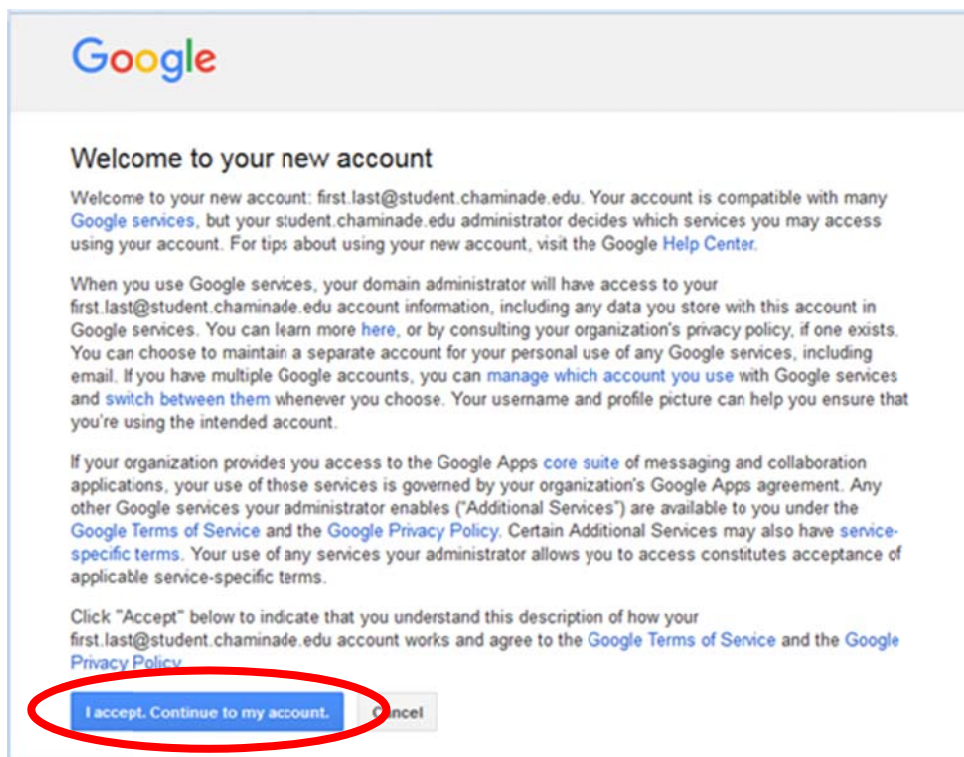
Google

Welcome to your new account

Welcome to your new account: first.last@student.chaminade.edu. Your account is compatible with many Google services, but your student.chaminade.edu administrator decides which services you may access using your account. For tips about using your new account, visit the Google Help Center.

When you use Google services, your domain administrator will have access to your first.last@student.chaminade.edu account information, including any data you store with this account in Google services. You can learn more here, or by consulting your organization's privacy policy, if one exists. You can choose to maintain a separate account for your personal use of any Google services, including email. If you have multiple Google accounts, you can manage which account you use with Google services and switch between them whenever you choose. Your username and profile picture can help you ensure that you're using the intended account.

If your organization provides you access to the Google Apps core suite of messaging and collaboration applications, your use of those services is governed by your organization's Google Apps agreement. Any other Google services your administrator enables ("Additional Services") are available to you under the Google Terms of Service and the Google Privacy Policy. Certain Additional Services may also have service-specific terms. Your use of any services your administrator allows you to access constitutes acceptance of applicable service-specific terms.

Click "Accept" below to indcate that you understand this description of how your first.last@student.chaminade.edu account works and agree to the Google Terms of Service and the Google Privacy Policy.

I accept. Continue to my account.

Cancel